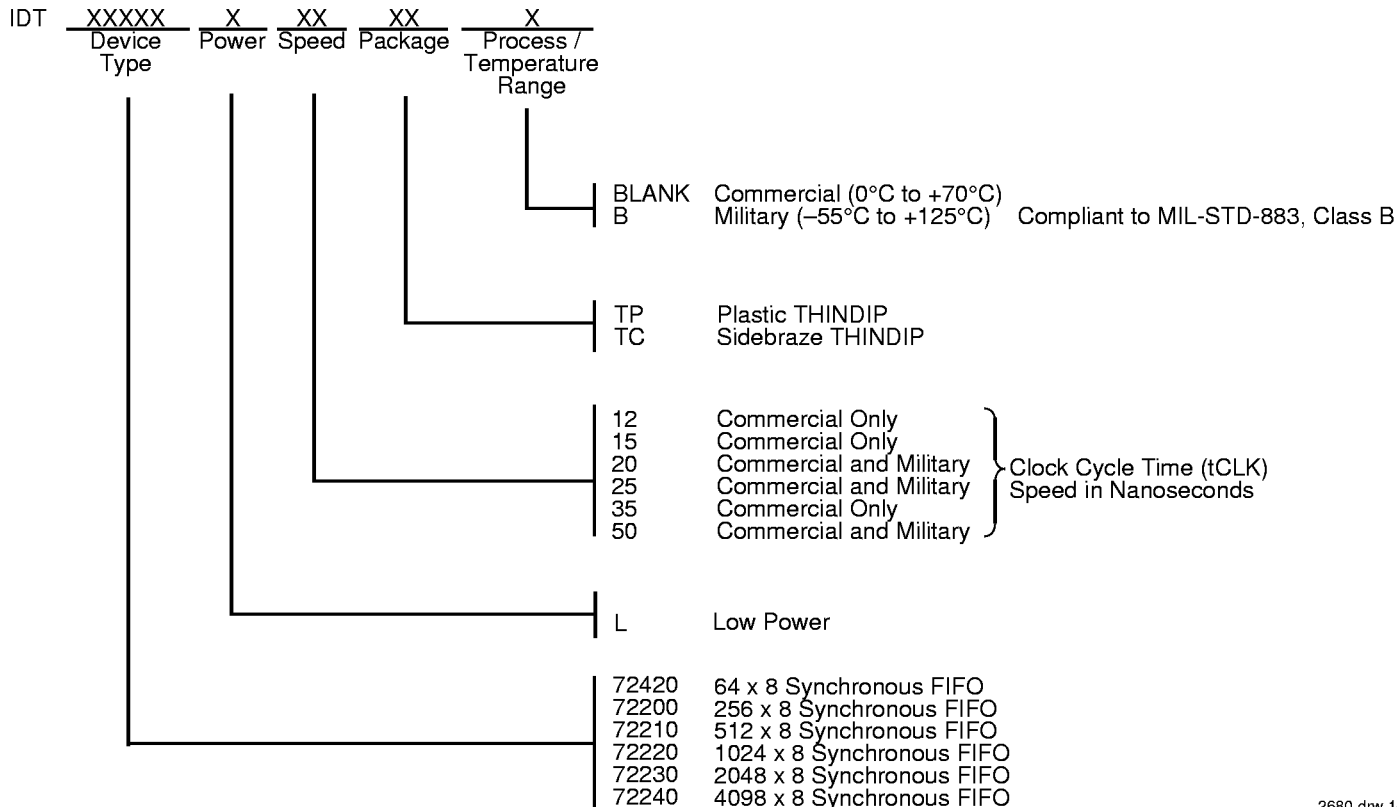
IDT XXXXX Device Type X Power XX Speed XX Package X Process / Temperature Range

BLANK Commercial (0°C to +70°C)
B Military (–55°C to +125°C) Compliant to MIL-STD-883, Class B

TP Plastic THINDIP
TC Sidebraze THINDIP

12 Commercial Only
15 Commercial Only
20 Commercial and Military
25 Commercial and Military
35 Commercial Only
50 Commercial and Military
Clock Cycle Time (tCLK) Speed in Nanoseconds

L Low Power

72420 64 x 8 Synchronous FIFO
72200 256 x 8 Synchronous FIFO
72210 512 x 8 Synchronous FIFO
72220 1024 x 8 Synchronous FIFO
72230 2048 x 8 Synchronous FIFO
72240 4098 x 8 Synchronous FIFO

2680 drw 1